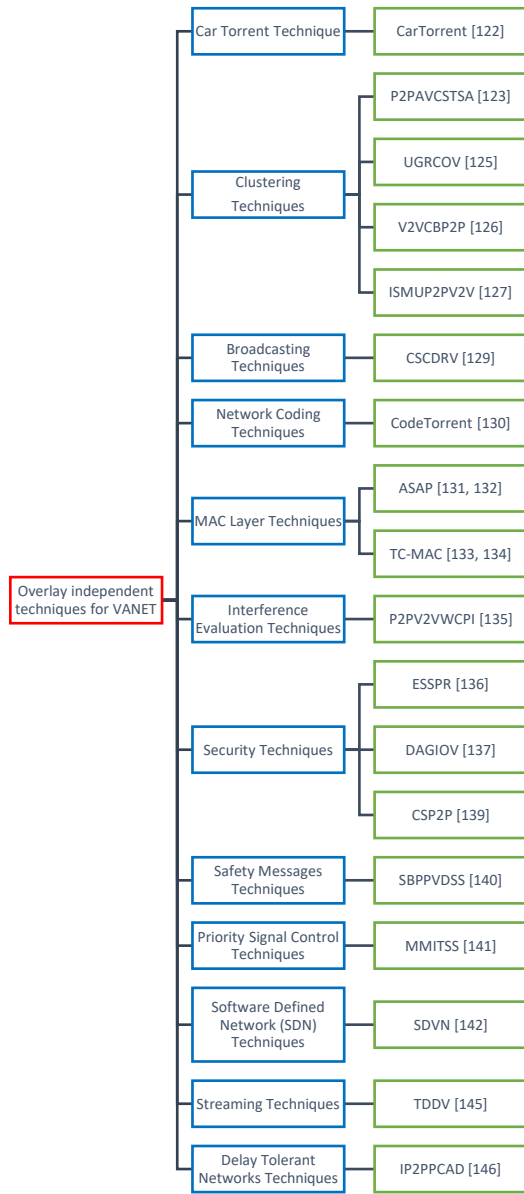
Overlay independent techniques for VANET

Car Torrent Technique

CarTorrent [122]

Clustering Techniques

P2PAVCSTSA [123]

UGRCOV [125]

V2VCBP2P [126]

ISMUP2PV2V [127]

Broadcasting Techniques

CSCDRV [129]

Network Coding Techniques

CodeTorrent [130]

MAC Layer Techniques

ASAP [131, 132]

TC-MAC [133, 134]

Interference Evaluation Techniques

P2PV2VWCPI [135]

Security Techniques

ESSPR [136]

DAGIOV [137]

CSP2P [139]

Safety Messages Techniques

SBPPVDSS [140]

Priority Signal Control Techniques

MMITSS [141]

Software Defined Network (SDN) Techniques

SDVN [142]

Streaming Techniques

TDDV [145]

Delay Tolerant Networks Techniques

IP2PPCAD [146]